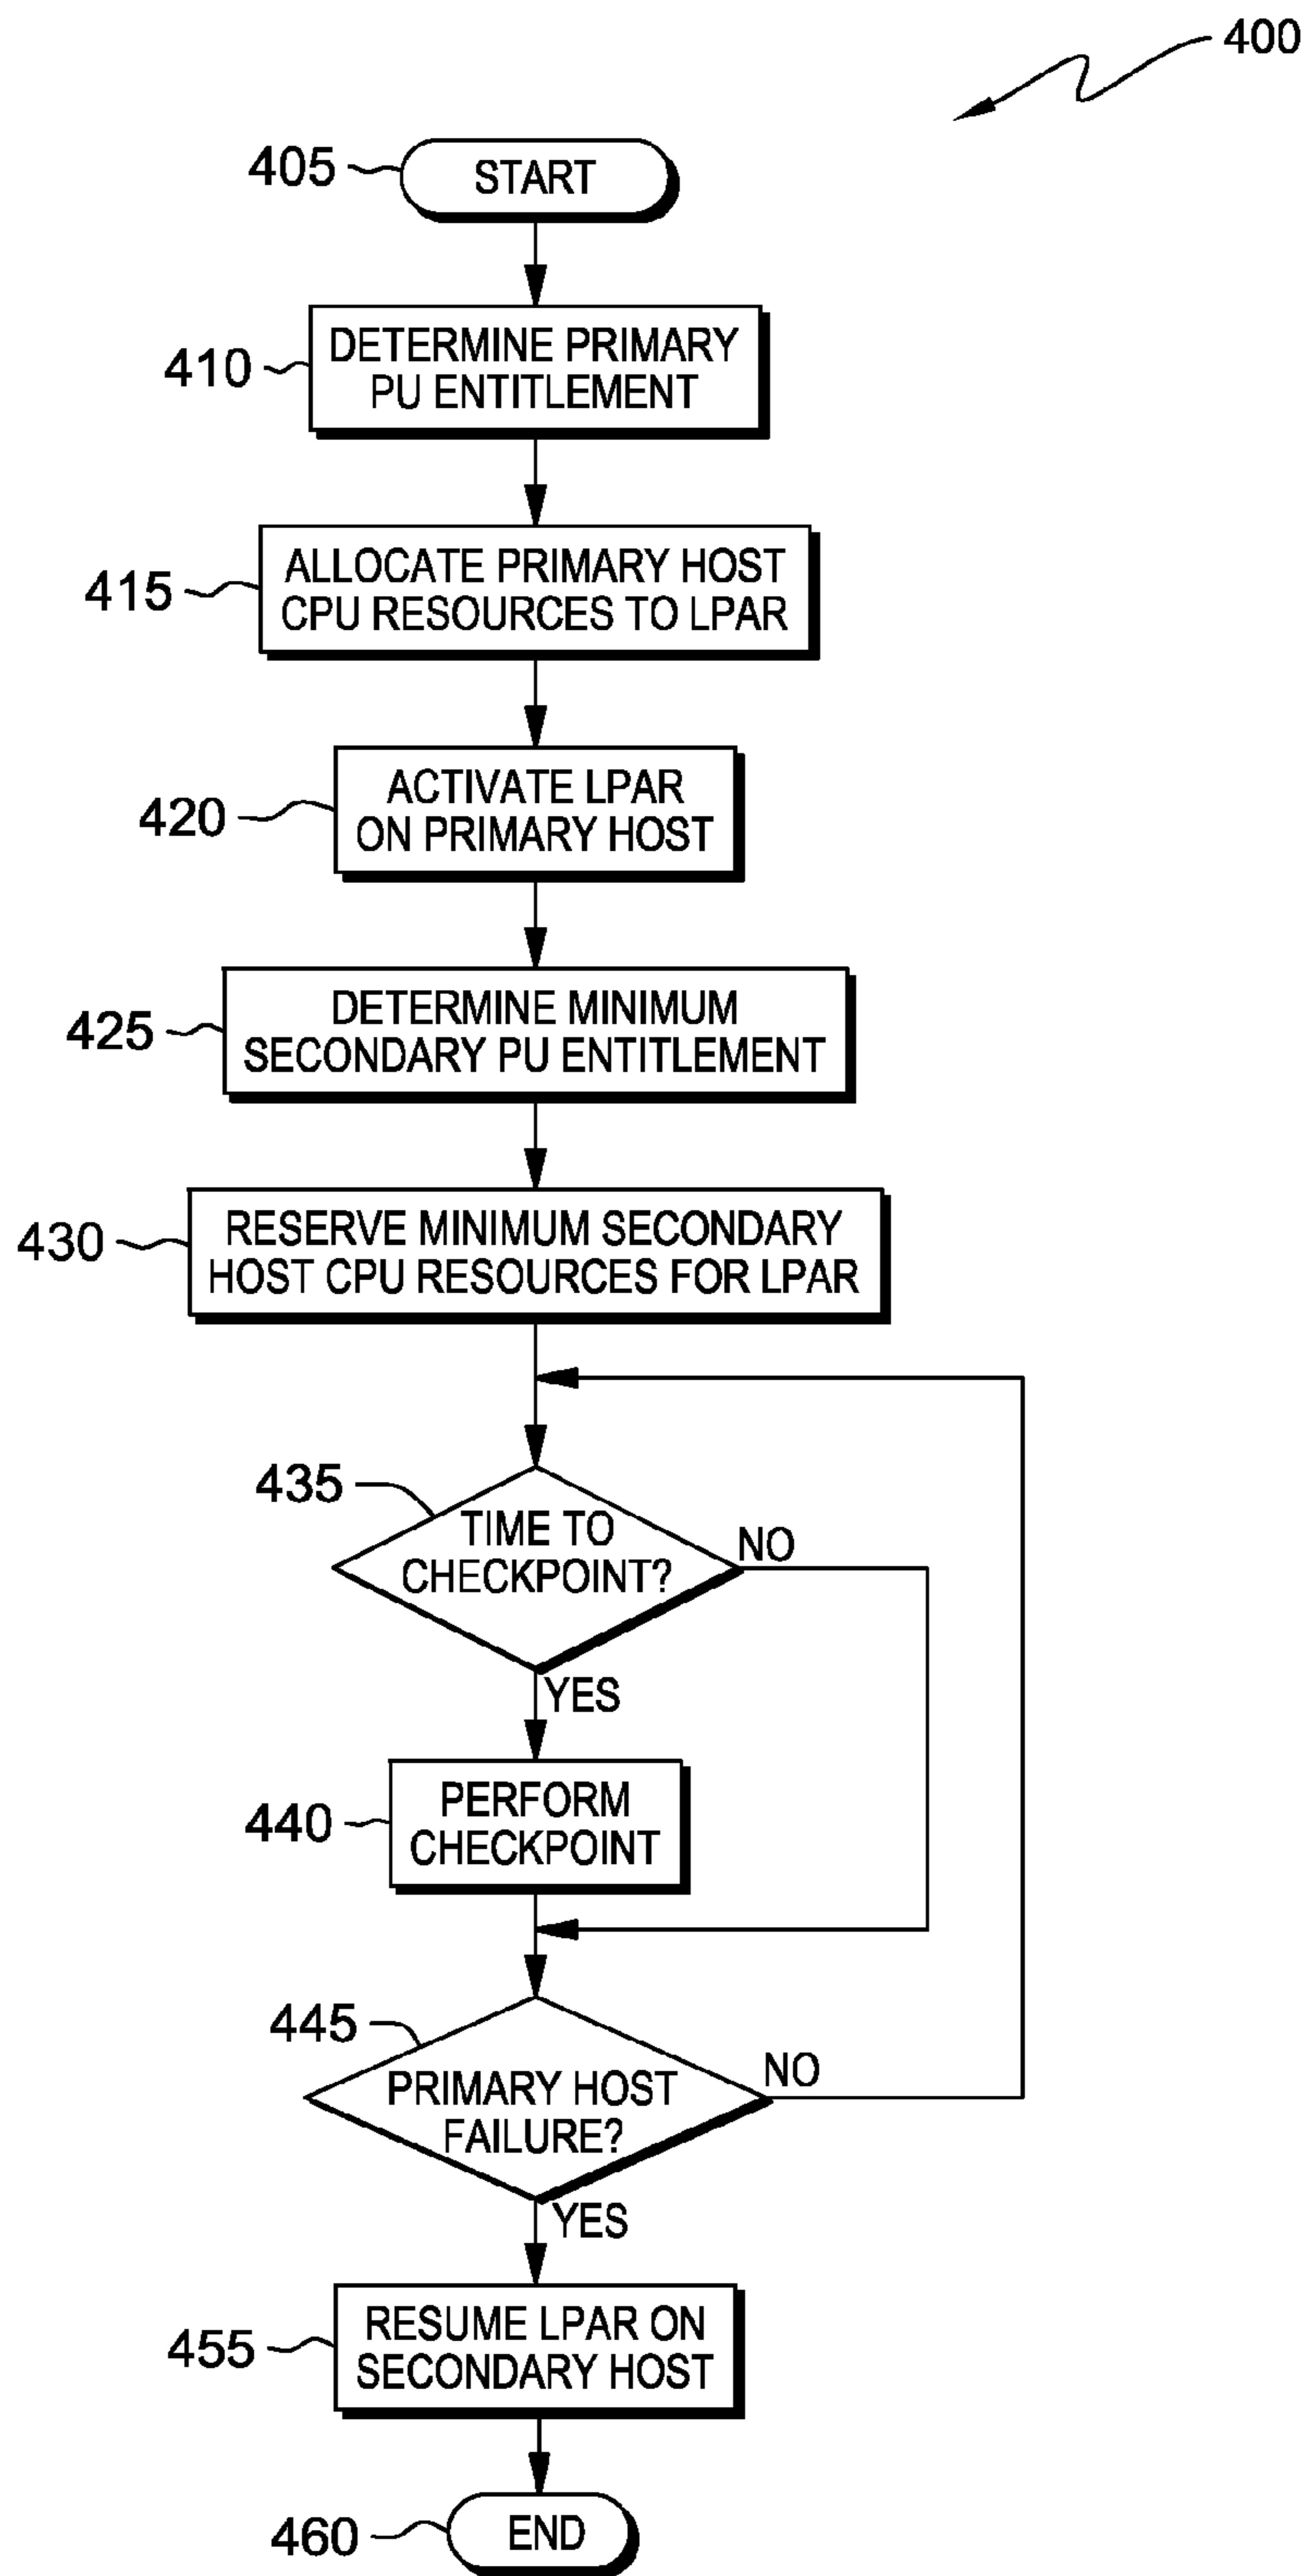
400

405 START

410 DETERMINE PRIMARY PU ENTITLEMENT

415 ALLOCATE PRIMARY HOST CPU RESOURCES TO LPAR

420 ACTIVATE LPAR ON PRIMARY HOST

425 DETERMINE MINIMUM SECONDARY PU ENTITLEMENT

430 RESERVE MINIMUM SECONDARY HOST CPU RESOURCES FOR LPAR

435 TIME TO CHECKPOINT?

NO

YES

440 PERFORM CHECKPOINT

445 PRIMARY HOST FAILURE?

NO

YES

455 RESUME LPAR ON SECONDARY HOST

460 END